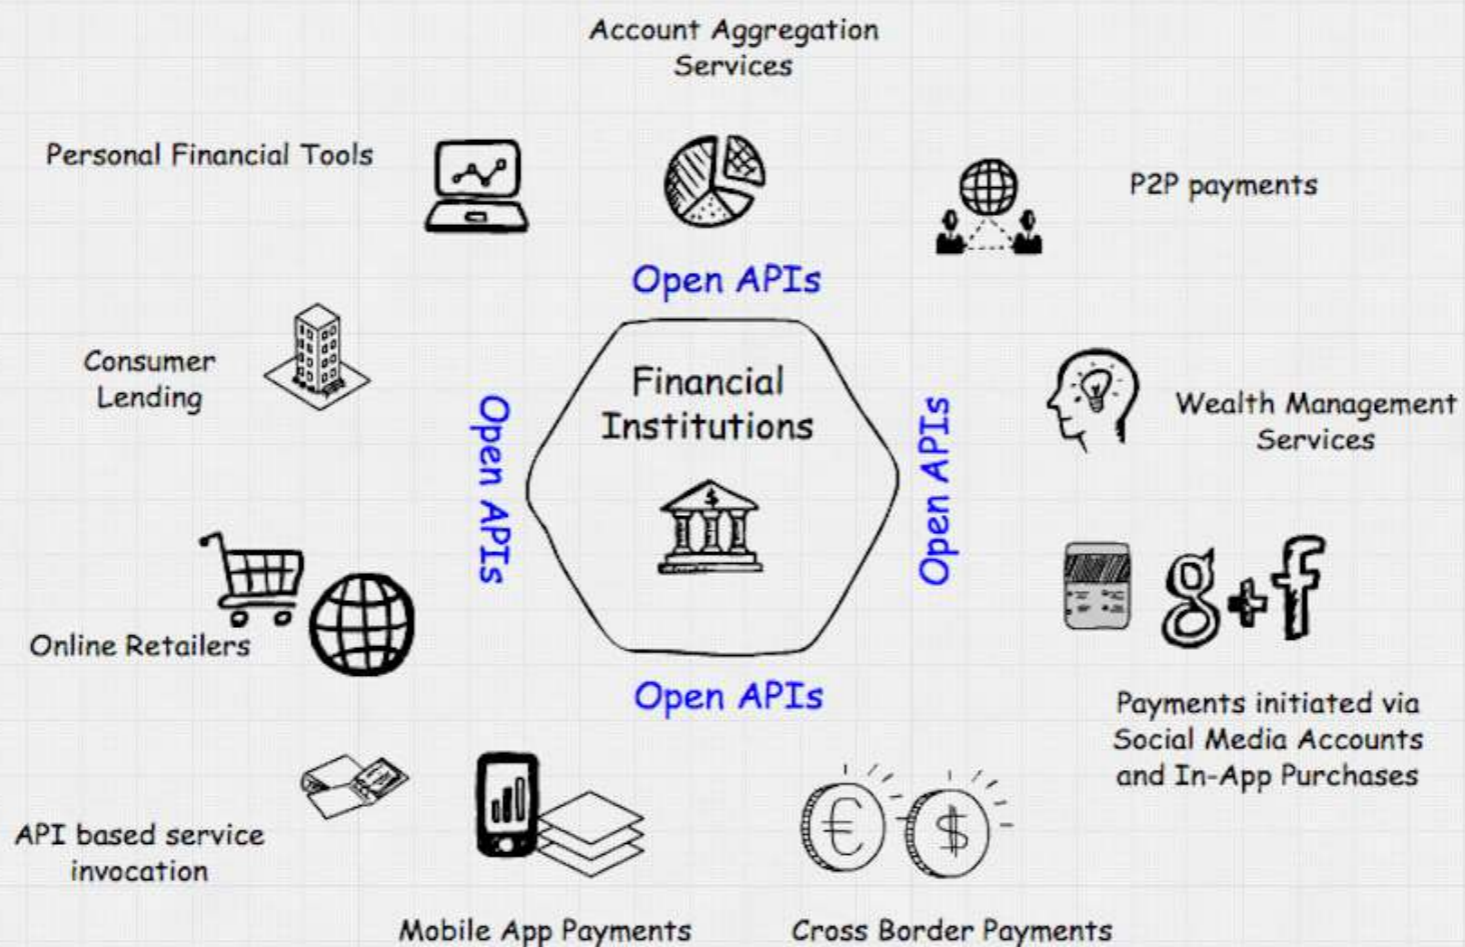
Account Aggregation Services

Personal Financial Tools

P2P payments

Open APIs

Consumer Lending

Financial Institutions

Open APIs

Open APIs

Wealth Management Services

Online Retailers

Open APIs

Payments initiated via Social Media Accounts and In-App Purchases

API based service invocation

Mobile App Payments

Cross Border Payments